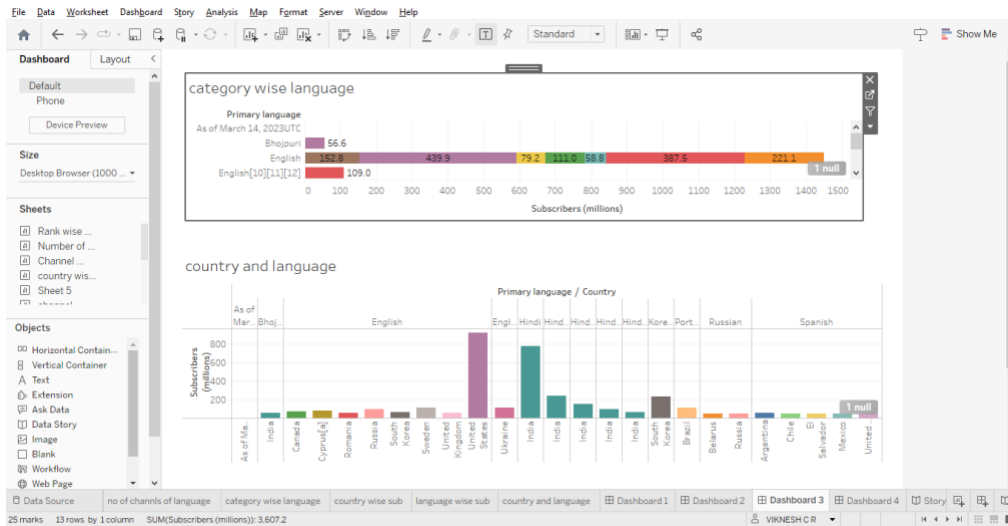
File Data Worksheet Dashboard Story Analysis Map Format Server Window Help

Standard

Show Me

Dashboard Layout

Default
Phone

Device Preview

Size

Desktop Browser (1000 ...

Sheets

Rank wise ...
Number of ...
Channel ...
country wis...
Sheet 5

Objects

Horizontal Contain...
Vertical Container
Text
Extension
Ask Data
Data Story
Image
Blank
Workflow
Web Page

category wise language

Primary language
As of March 14, 2023UTC
Bhojpuri
English
English[10][11][12]

56.6
152.8
439.9
79.2
111.0
58.8
387.5
221.1
109.0
1 null

0 50 100 200 300 400 500 600 700 800 900 1000 1100 1200 1300 1400 1500
Subscribers (millions)

country and language

Primary language / Country

As of Mar... Bhoj... English Engl... Hindi Hind... Hind... Hind... Hind... Kore... Port... Russian Spanish

Subscribers (millions)
800
600
400
200
0

1 null

As of Ma... India Canada Cyprus[a] Romania Russia South Korea Sweden United Kingdom United States Ukraine India India India India India South Korea Brazil Belarus Russia Argentina Chile El Salvador Mexico United...

Data Source | no of channls of language | category wise language | country wise sub | language wise sub | country and language | Dashboard 1 | Dashboard 2 | Dashboard 3 | Dashboard 4 | Story

25 marks 13 rows by 1 column SUM(Subscribers (millions)): 3,607.2 VIKNESH C R